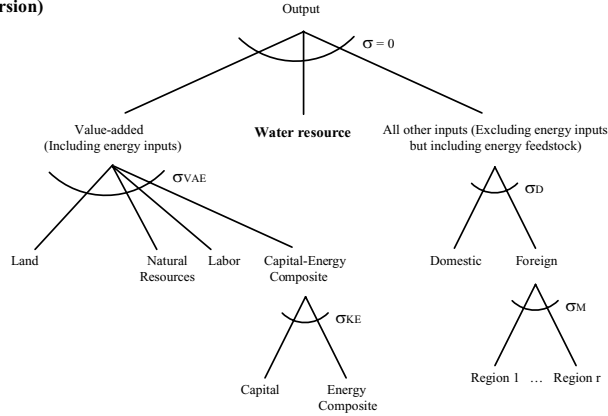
rsion)

Output

$\sigma = 0$

Value-added (Including energy inputs)

**Water resource**

All other inputs (Excluding energy inputs but including energy feedstock)

$\sigma_{VAE}$

$\sigma_{D}$

Land

Natural Resources

Labor

Capital-Energy Composite

Domestic

Foreign

$\sigma_{KE}$

$\sigma_{M}$

Capital

Energy Composite

Region 1 … Region r